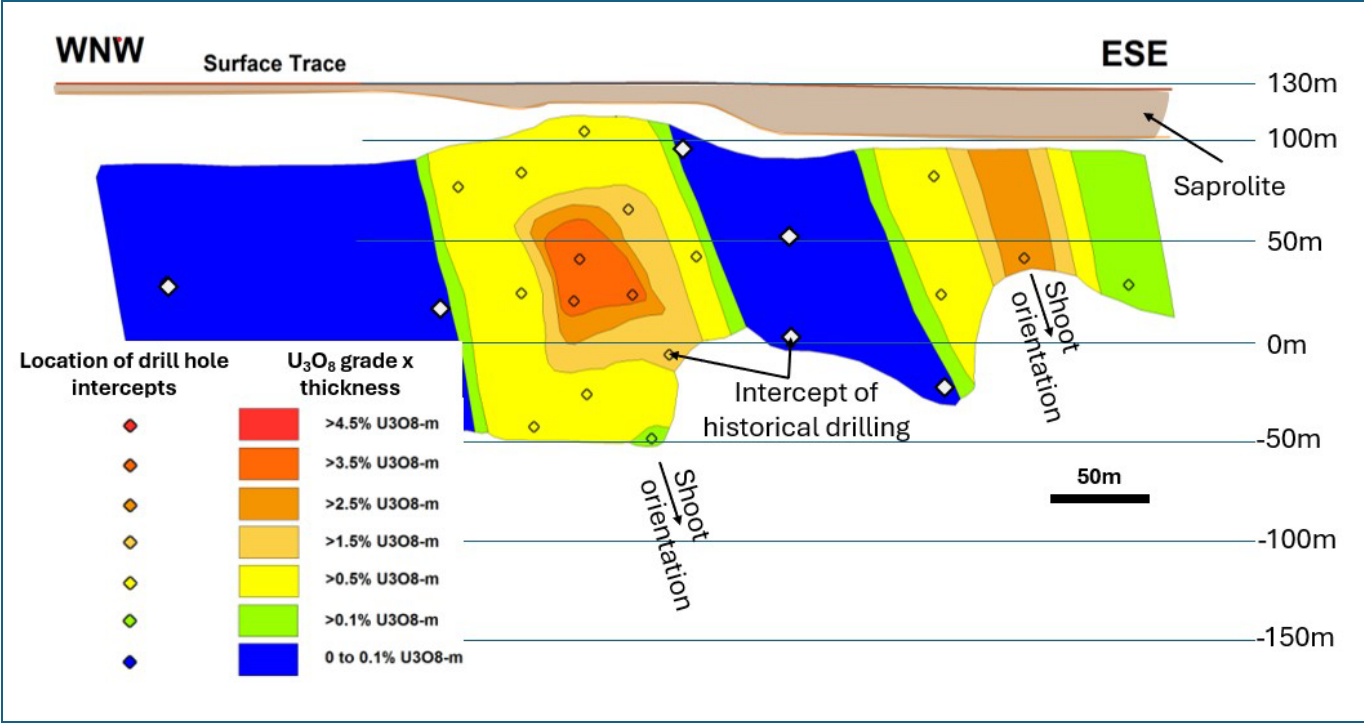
WNW

Surface Trace

ESE

130m

100m

Saprolite

50m

Shoot orientation

0m

Intercept of historical drilling

-50m

50m

-100m

-150m

Shoot orientation

Location of drill hole intercepts

$U_3O_8$ grade x thickness

>4.5% U3O8-m

>3.5% U3O8-m

>2.5% U3O8-m

>1.5% U3O8-m

>0.5% U3O8-m

>0.1% U3O8-m

0 to 0.1% U3O8-m